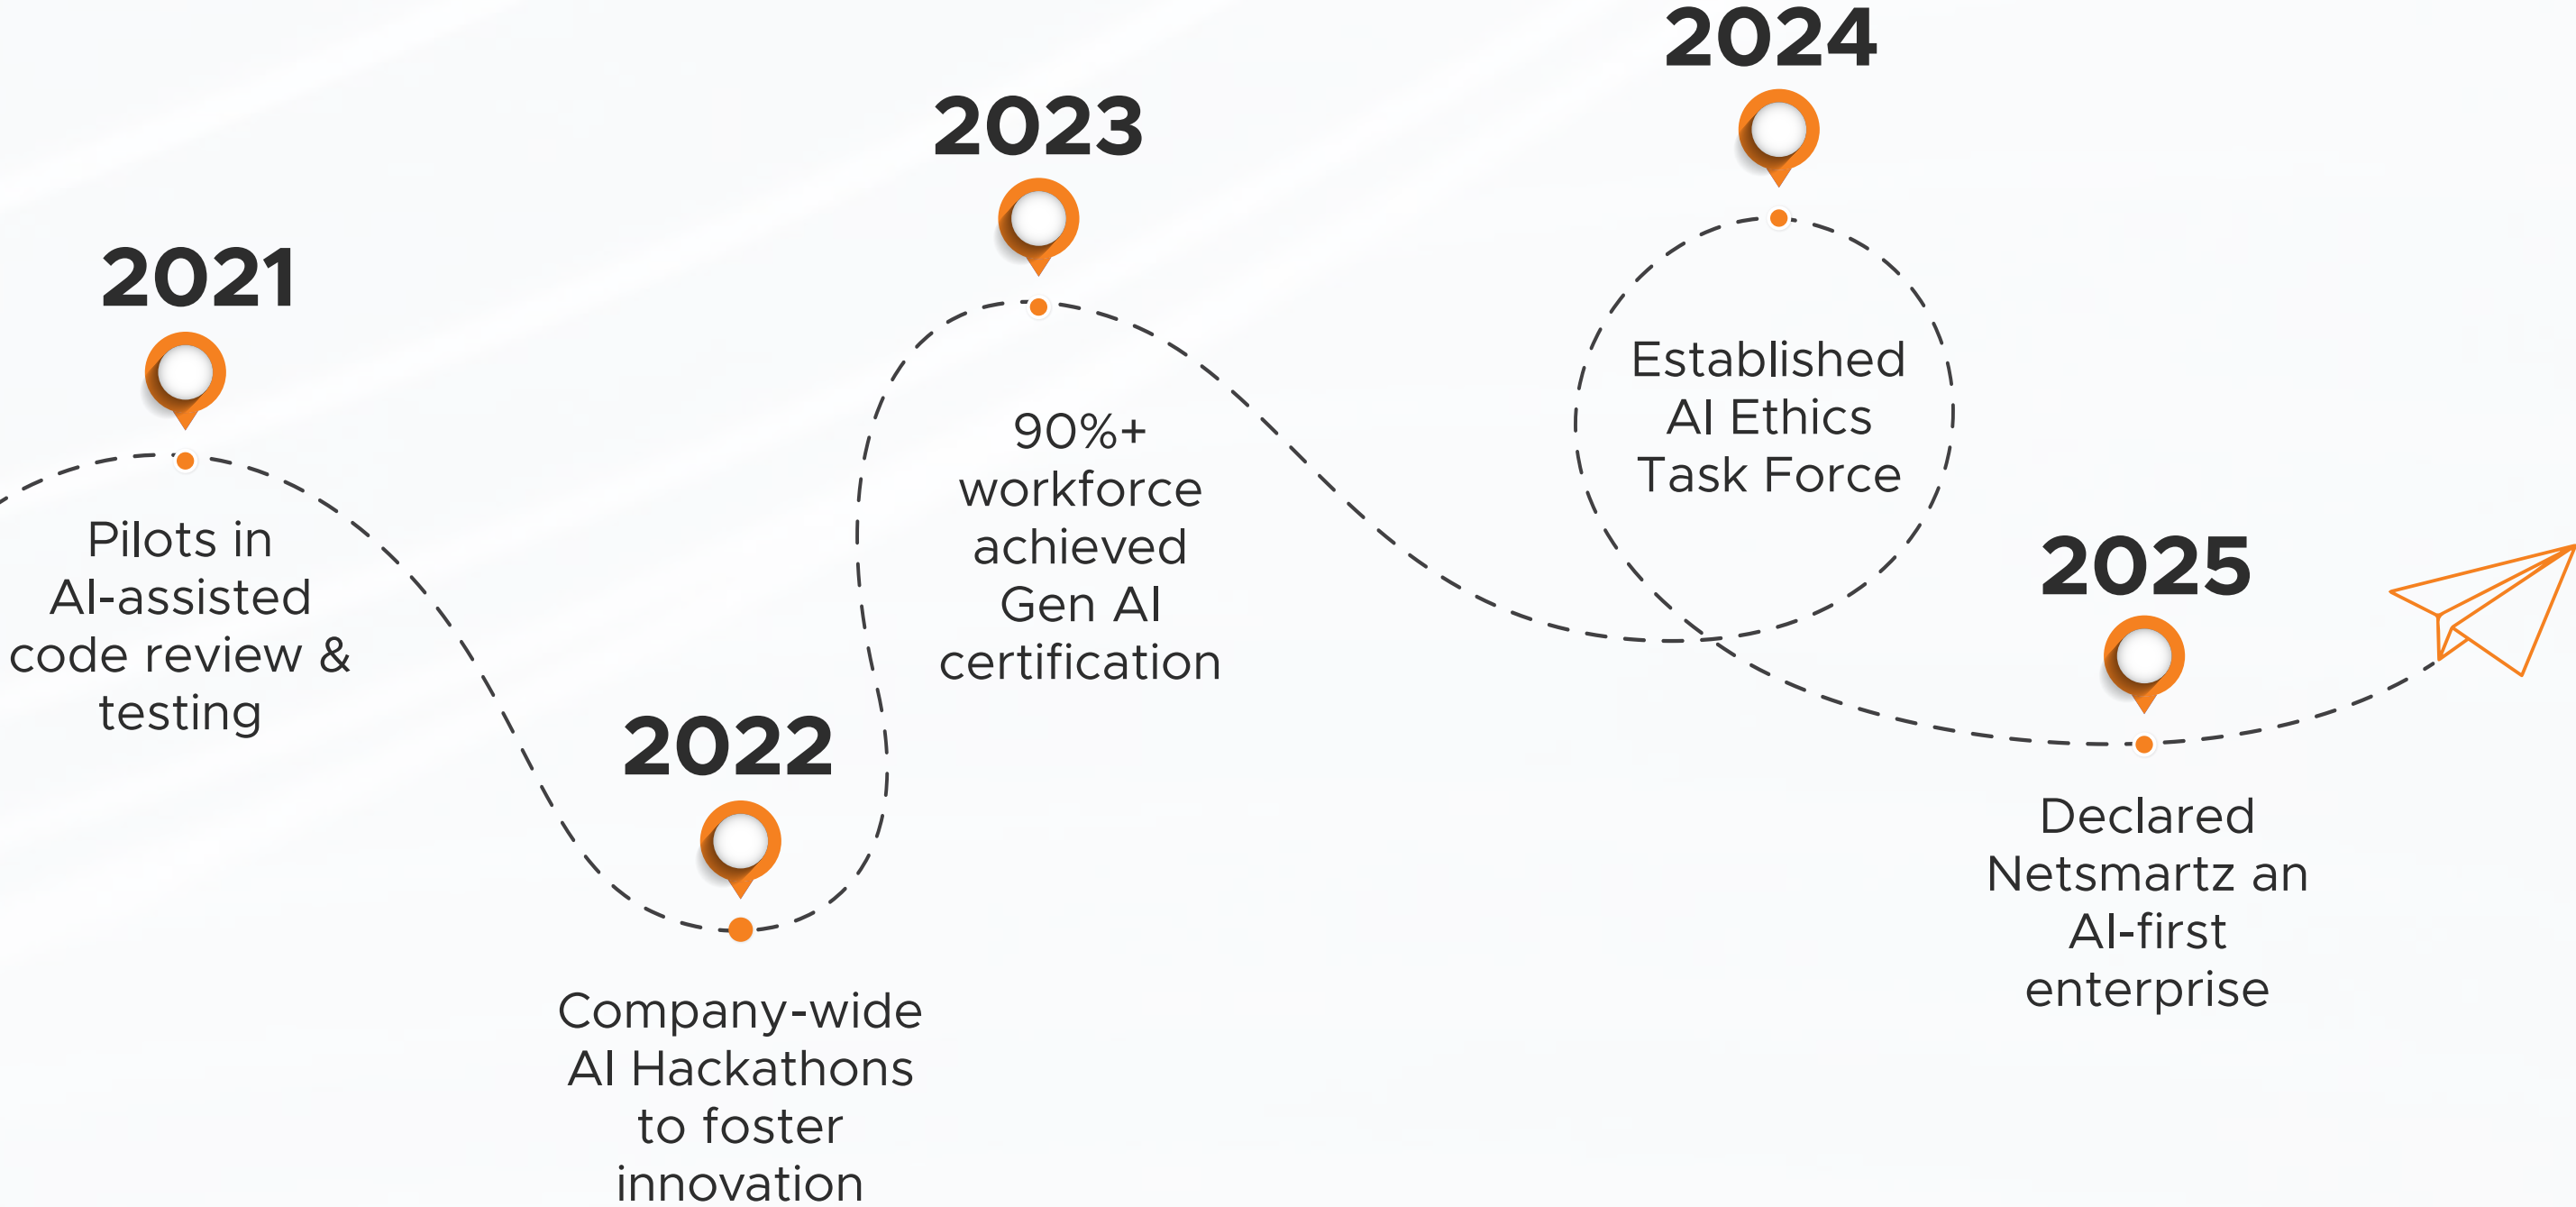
2021

Pilots in AI-assisted code review & testing

2022

Company-wide AI Hackathons to foster innovation

2023

90%+ workforce achieved Gen AI certification

2024

Established AI Ethics Task Force

2025

Declared Netsmartz an AI-first enterprise